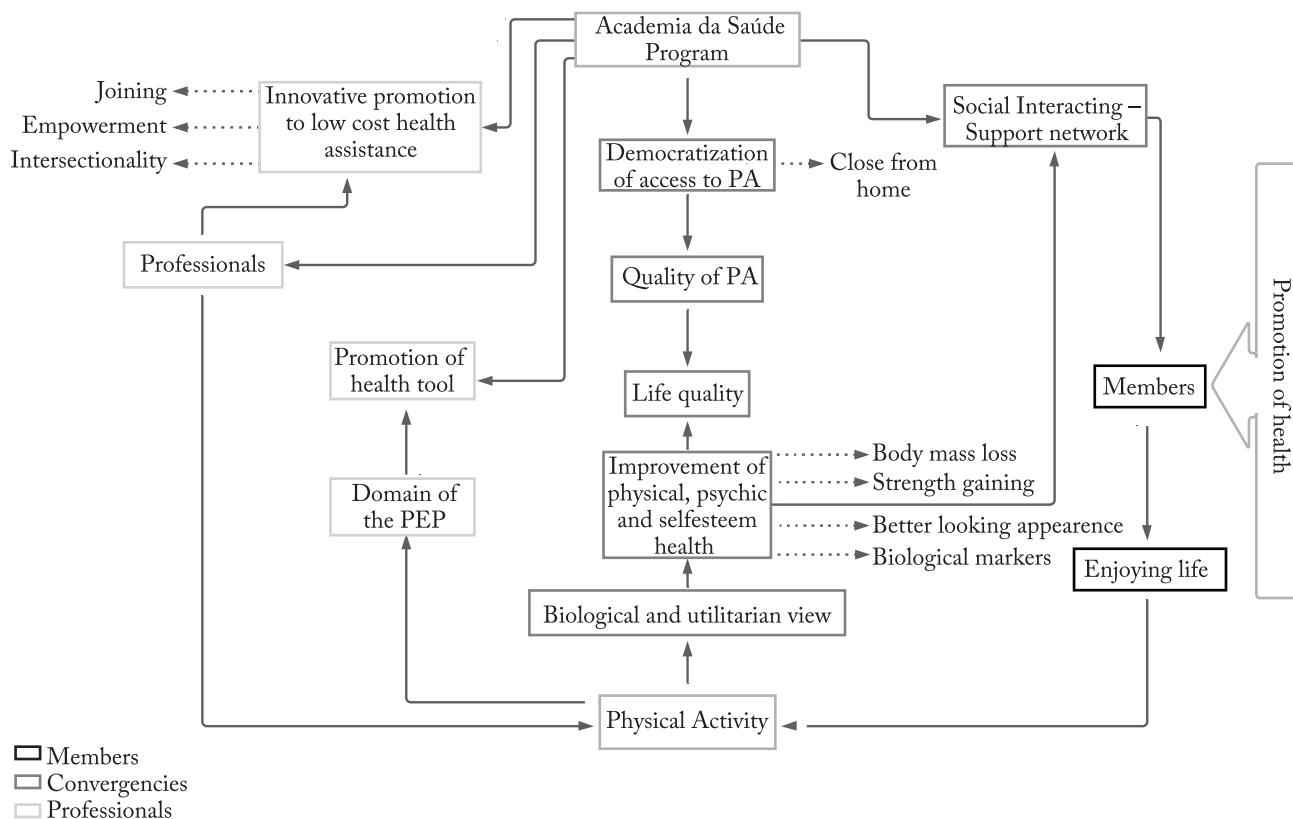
Academia da Saúde Program

Joining
Empowerment
Intersectionality

Innovative promotion to low cost health assistance

Social Interacting – Support network

Democratization of access to PA

Close from home

Professionals

Quality of PA

Promotion of health

Promotion of health tool

Life quality

Members

Improvement of physical, psychic and selfesteem health

Body mass loss
Strength gaining
Better looking appearence
Biological markers

Domain of the PEP

Enjoying life

Biological and utilitarian view

Physical Activity

Members
Convergencies
Professionals